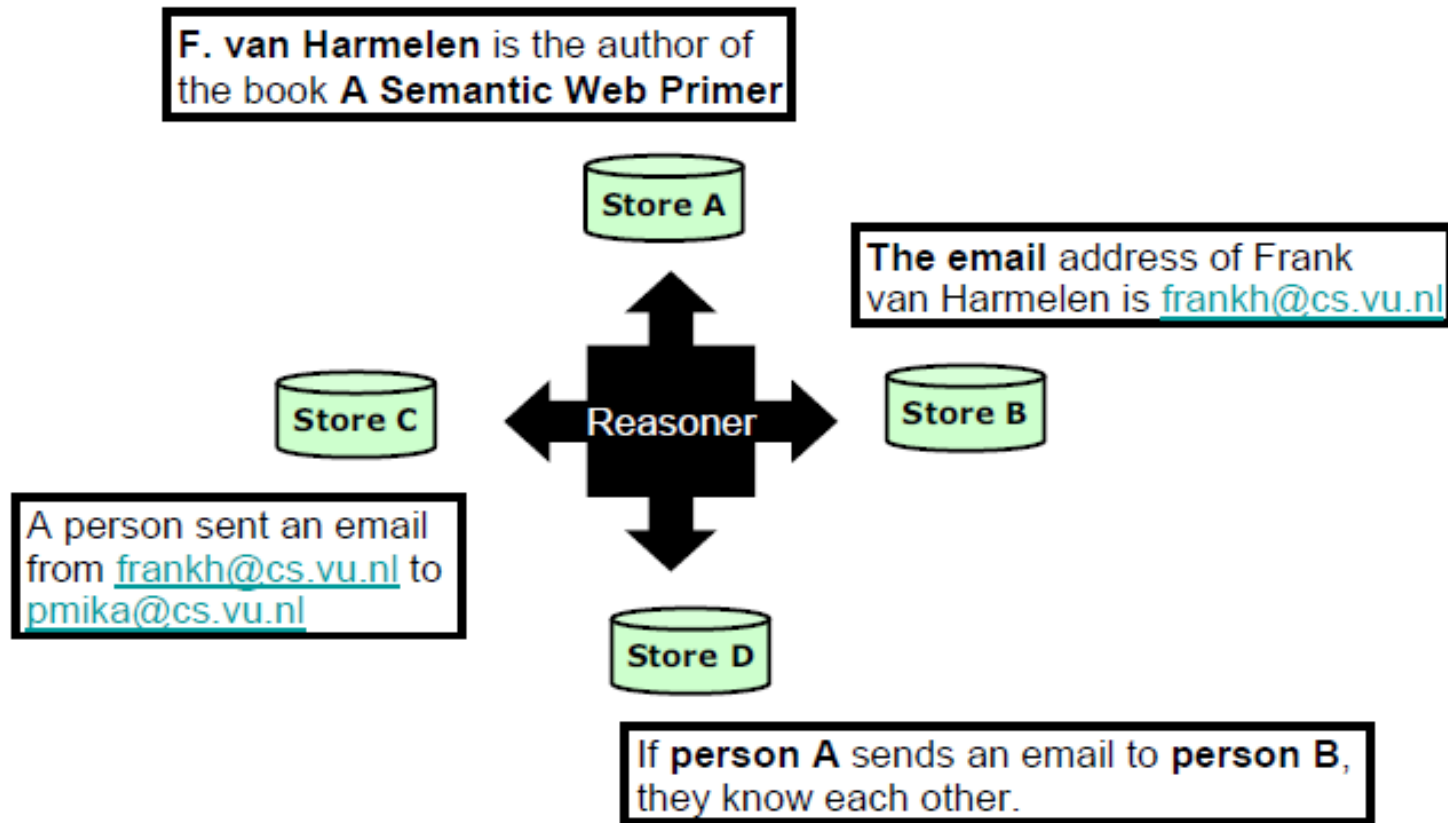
F. van Harmelen is the author of the book A Semantic Web Primer

Store A

The email address of Frank van Harmelen is frankh@cs.vu.nl

Store C

Reasoner

Store B

A person sent an email from frankh@cs.vu.nl to pmika@cs.vu.nl

Store D

If person A sends an email to person B, they know each other.